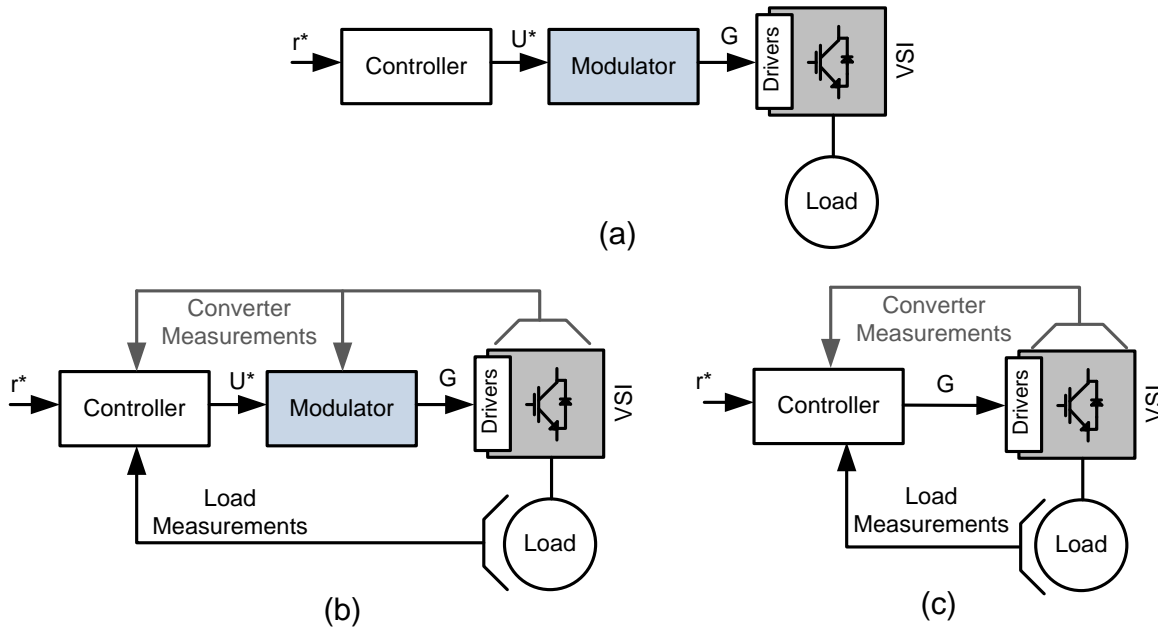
r*
Controller
U*
Modulator
G
Drivers
VSI
Load
(a)

Converter Measurements
r*
Controller
U*
Modulator
G
Drivers
VSI
Load Measurements
Load
(b)

Converter Measurements
r*
Controller
G
Drivers
VSI
Load Measurements
Load
(c)